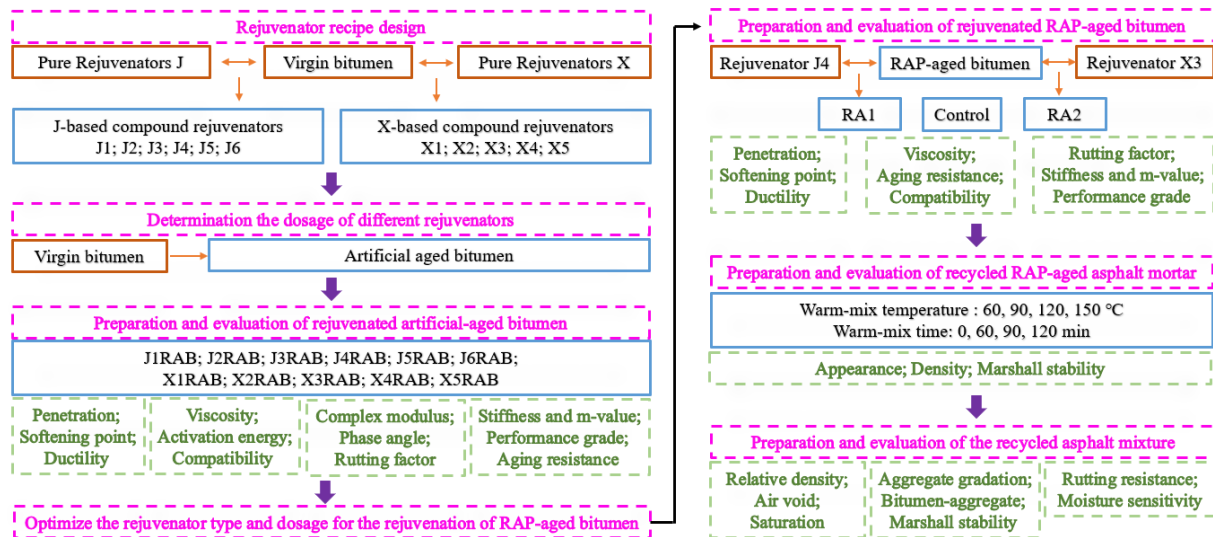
Rejuvenator recipe design

Pure Rejuvenators J

Virgin bitumen

Pure Rejuvenators X

J-based compound rejuvenators
J1; J2; J3; J4; J5; J6

X-based compound rejuvenators
X1; X2; X3; X4; X5

Determination the dosage of different rejuvenators

Virgin bitumen

Artificial aged bitumen

Preparation and evaluation of rejuvenated artificial-aged bitumen

J1RAB; J2RAB; J3RAB; J4RAB; J5RAB; J6RAB;
X1RAB; X2RAB; X3RAB; X4RAB; X5RAB

Penetration;
Softening point;
Ductility

Viscosity;
Activation energy;
Compatibility

Complex modulus;
Phase angle;
Rutting factor

Stiffness and m-value;
Performance grade;
Aging resistance

Optimize the rejuvenator type and dosage for the rejuvenation of RAP-aged bitumen

Preparation and evaluation of rejuvenated RAP-aged bitumen

Rejuvenator J4

RAP-aged bitumen

Rejuvenator X3

RA1

Control

RA2

Penetration;
Softening point;
Ductility

Viscosity;
Aging resistance;
Compatibility

Rutting factor;
Stiffness and m-value;
Performance grade

Preparation and evaluation of recycled RAP-aged asphalt mortar

Warm-mix temperature : 60, 90, 120, 150 °C
Warm-mix time: 0, 60, 90, 120 min

Appearance; Density; Marshall stability

Preparation and evaluation of the recycled asphalt mixture

Relative density;
Air void;
Saturation

Aggregate gradation;
Bitumen-aggregate;
Marshall stability

Rutting resistance;
Moisture sensitivity